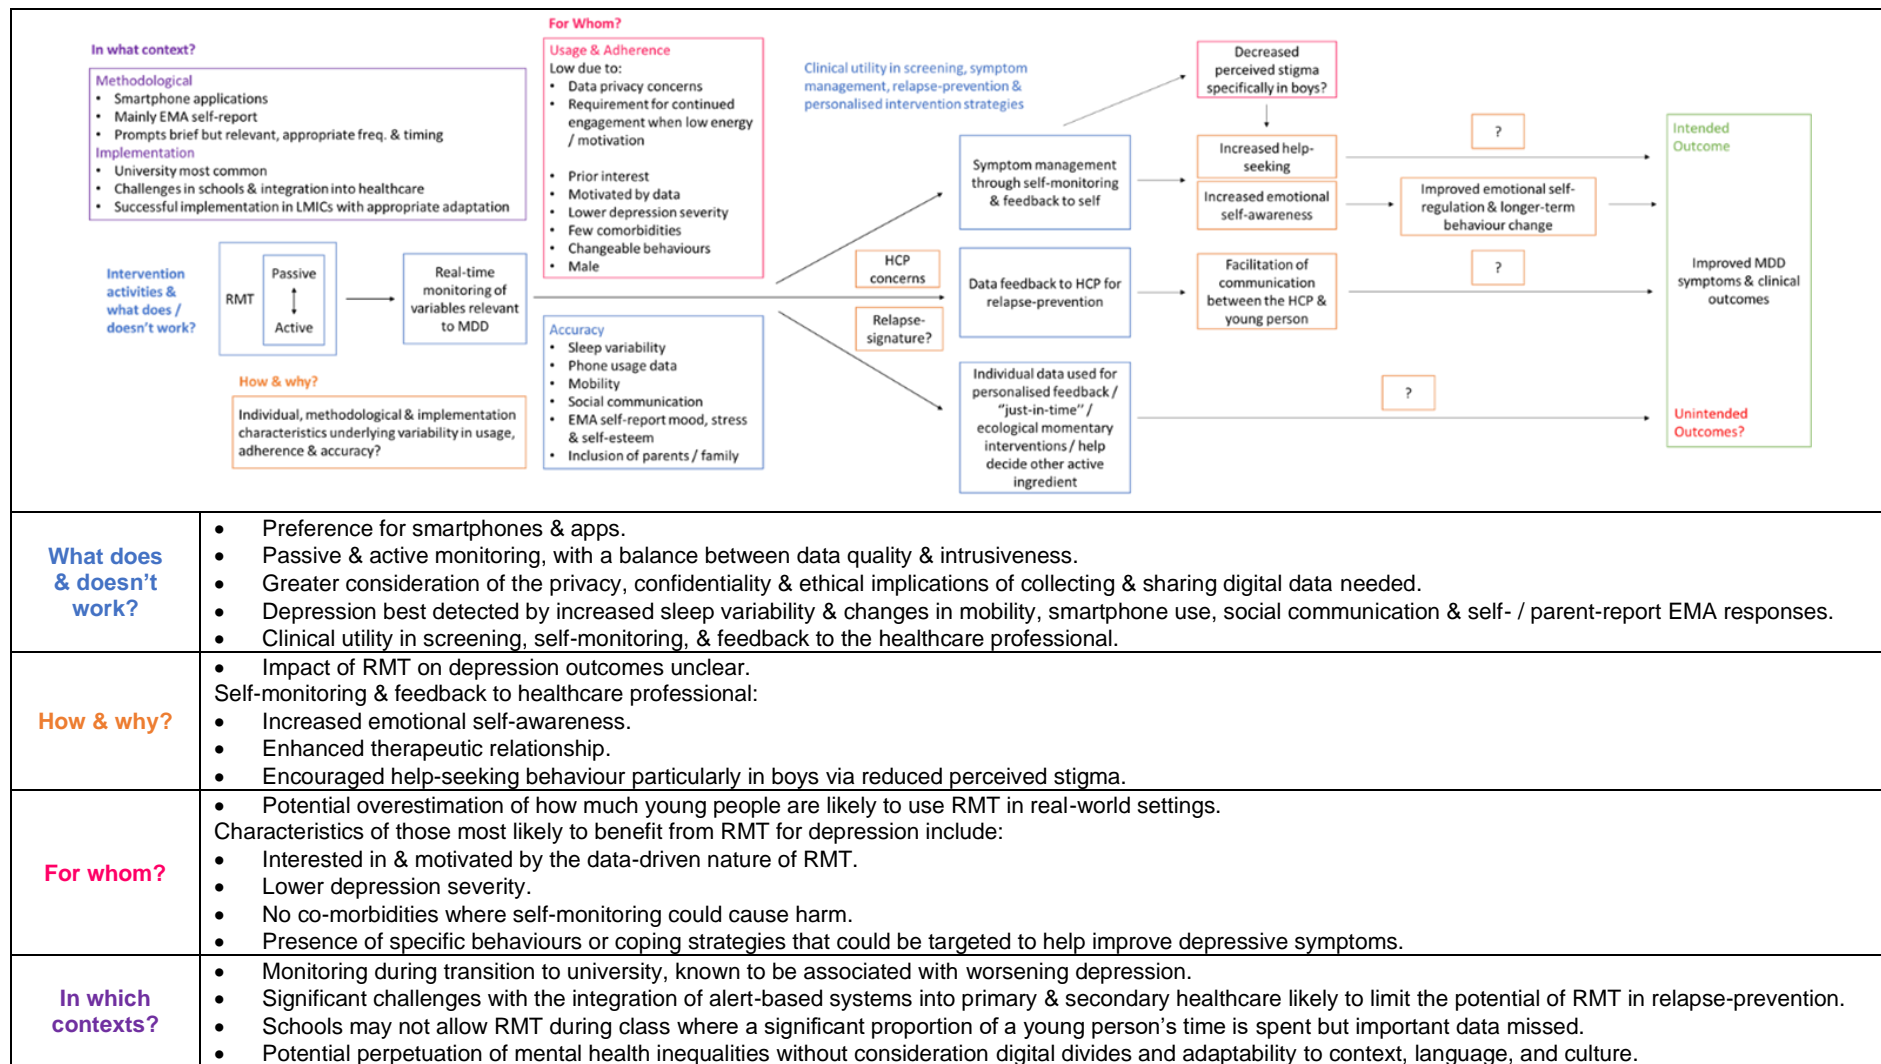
In what context?

Methodological
• Smartphone applications
• Mainly EMA self-report
• Prompts brief but relevant, appropriate freq. & timing
Implementation
• University most common
• Challenges in schools & integration into healthcare
• Successful implementation in LMICs with appropriate adaptation

For Whom?

Usage & Adherence
Low due to:
• Data privacy concerns
• Requirement for continued engagement when low energy / motivation
• Prior interest
• Motivated by data
• Lower depression severity
• Few comorbidities
• Changeable behaviours
• Male

Clinical utility in screening, symptom management, relapse-prevention & personalised intervention strategies

Decreased perceived stigma specifically in boys?

Increased help-seeking

Increased emotional self-awareness

?

Improved emotional self-regulation & longer-term behaviour change

Intended Outcome

Intervention activities & what does / doesn't work?

RMT

Passive

Active

Real-time monitoring of variables relevant to MDD

Symptom management through self-monitoring & feedback to self

HCP concerns

Relapse-signature?

Data feedback to HCP for relapse-prevention

Facilitation of communication between the HCP & young person

?

Improved MDD symptoms & clinical outcomes

Accuracy
• Sleep variability
• Phone usage data
• Mobility
• Social communication
• EMA self-report mood, stress & self-esteem
• Inclusion of parents / family

How & why?

Individual, methodological & implementation characteristics underlying variability in usage, adherence & accuracy?

Individual data used for personalised feedback / "just-in-time" / ecological momentary interventions / help decide other active ingredient

?

Unintended Outcomes?

| What does & doesn't work? | • Preference for smartphones & apps.<br>• Passive & active monitoring, with a balance between data quality & intrusiveness.<br>• Greater consideration of the privacy, confidentiality & ethical implications of collecting & sharing digital data needed.<br>• Depression best detected by increased sleep variability & changes in mobility, smartphone use, social communication & self- / parent-report EMA responses.<br>• Clinical utility in screening, self-monitoring, & feedback to the healthcare professional. |
|---|---|
| How & why? | • Impact of RMT on depression outcomes unclear.<br>Self-monitoring & feedback to healthcare professional:<br>• Increased emotional self-awareness.<br>• Enhanced therapeutic relationship.<br>• Encouraged help-seeking behaviour particularly in boys via reduced perceived stigma. |
| For whom? | • Potential overestimation of how much young people are likely to use RMT in real-world settings.<br>Characteristics of those most likely to benefit from RMT for depression include:<br>• Interested in & motivated by the data-driven nature of RMT.<br>• Lower depression severity.<br>• No co-morbidities where self-monitoring could cause harm.<br>• Presence of specific behaviours or coping strategies that could be targeted to help improve depressive symptoms. |
| In which contexts? | • Monitoring during transition to university, known to be associated with worsening depression.<br>• Significant challenges with the integration of alert-based systems into primary & secondary healthcare likely to limit the potential of RMT in relapse-prevention.<br>• Schools may not allow RMT during class where a significant proportion of a young person's time is spent but important data missed.<br>• Potential perpetuation of mental health inequalities without consideration digital divides and adaptability to context, language, and culture. |